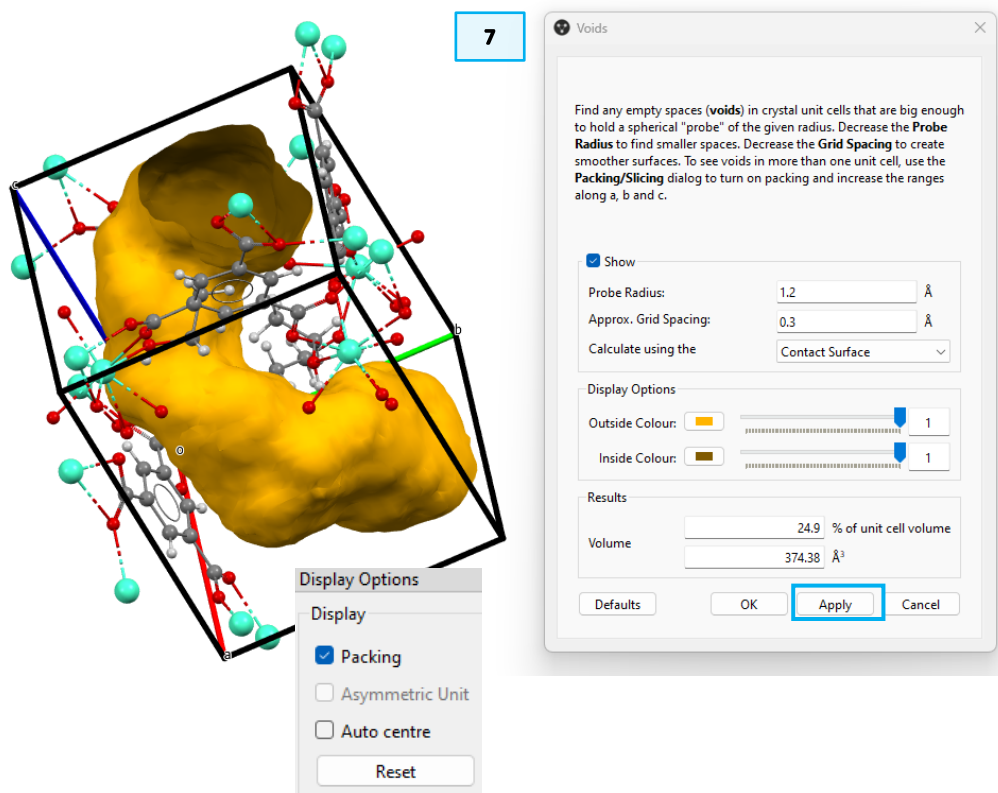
7

Voids

Find any empty spaces (**voids**) in crystal unit cells that are big enough to hold a spherical "probe" of the given radius. Decrease the **Probe Radius** to find smaller spaces. Decrease the **Grid Spacing** to create smoother surfaces. To see voids in more than one unit cell, use the **Packing/Slicing** dialog to turn on packing and increase the ranges along a, b and c.

Show

Probe Radius: 1.2 Å

Approx. Grid Spacing: 0.3 Å

Calculate using the Contact Surface

Display Options

Outside Colour: 1

Inside Colour: 1

Results

Volume 24.9 % of unit cell volume

374.38 Å$^3$

Defaults OK Apply Cancel

c b o a

Display Options

Display

Packing

Asymmetric Unit

Auto centre

Reset